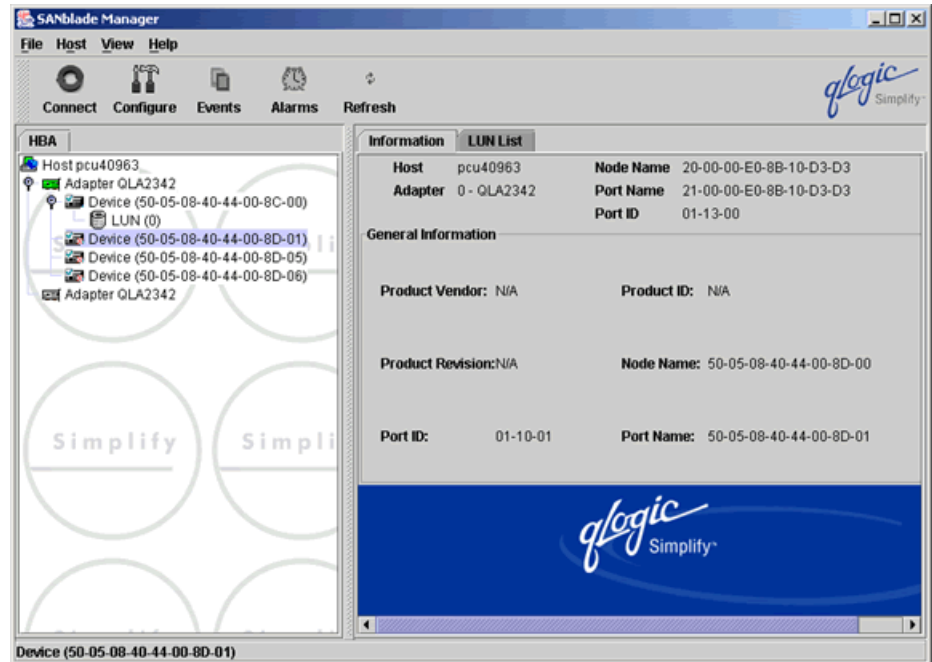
SANblade Manager

File Host View Help

Connect Configure Events Alarms Refresh

qlogic Simplify

HBA

Host pcu40963
Adapter QLA2342
Device (50-05-08-40-44-00-8C-00)
LUN (0)
Device (50-05-08-40-44-00-8D-01)
Device (50-05-08-40-44-00-8D-05)
Device (50-05-08-40-44-00-8D-06)
Adapter QLA2342

Simplify Simpli

Information LUN List

Host pcu40963
Adapter 0 - QLA2342
Node Name 20-00-00-E0-8B-10-D3-D3
Port Name 21-00-00-E0-8B-10-D3-D3
Port ID 01-13-00

General Information

Product Vendor: N/A
Product ID: N/A

Product Revision:N/A
Node Name: 50-05-08-40-44-00-8D-00

Port ID: 01-10-01
Port Name: 50-05-08-40-44-00-8D-01

qlogic Simplify

Device (50-05-08-40-44-00-8D-01)